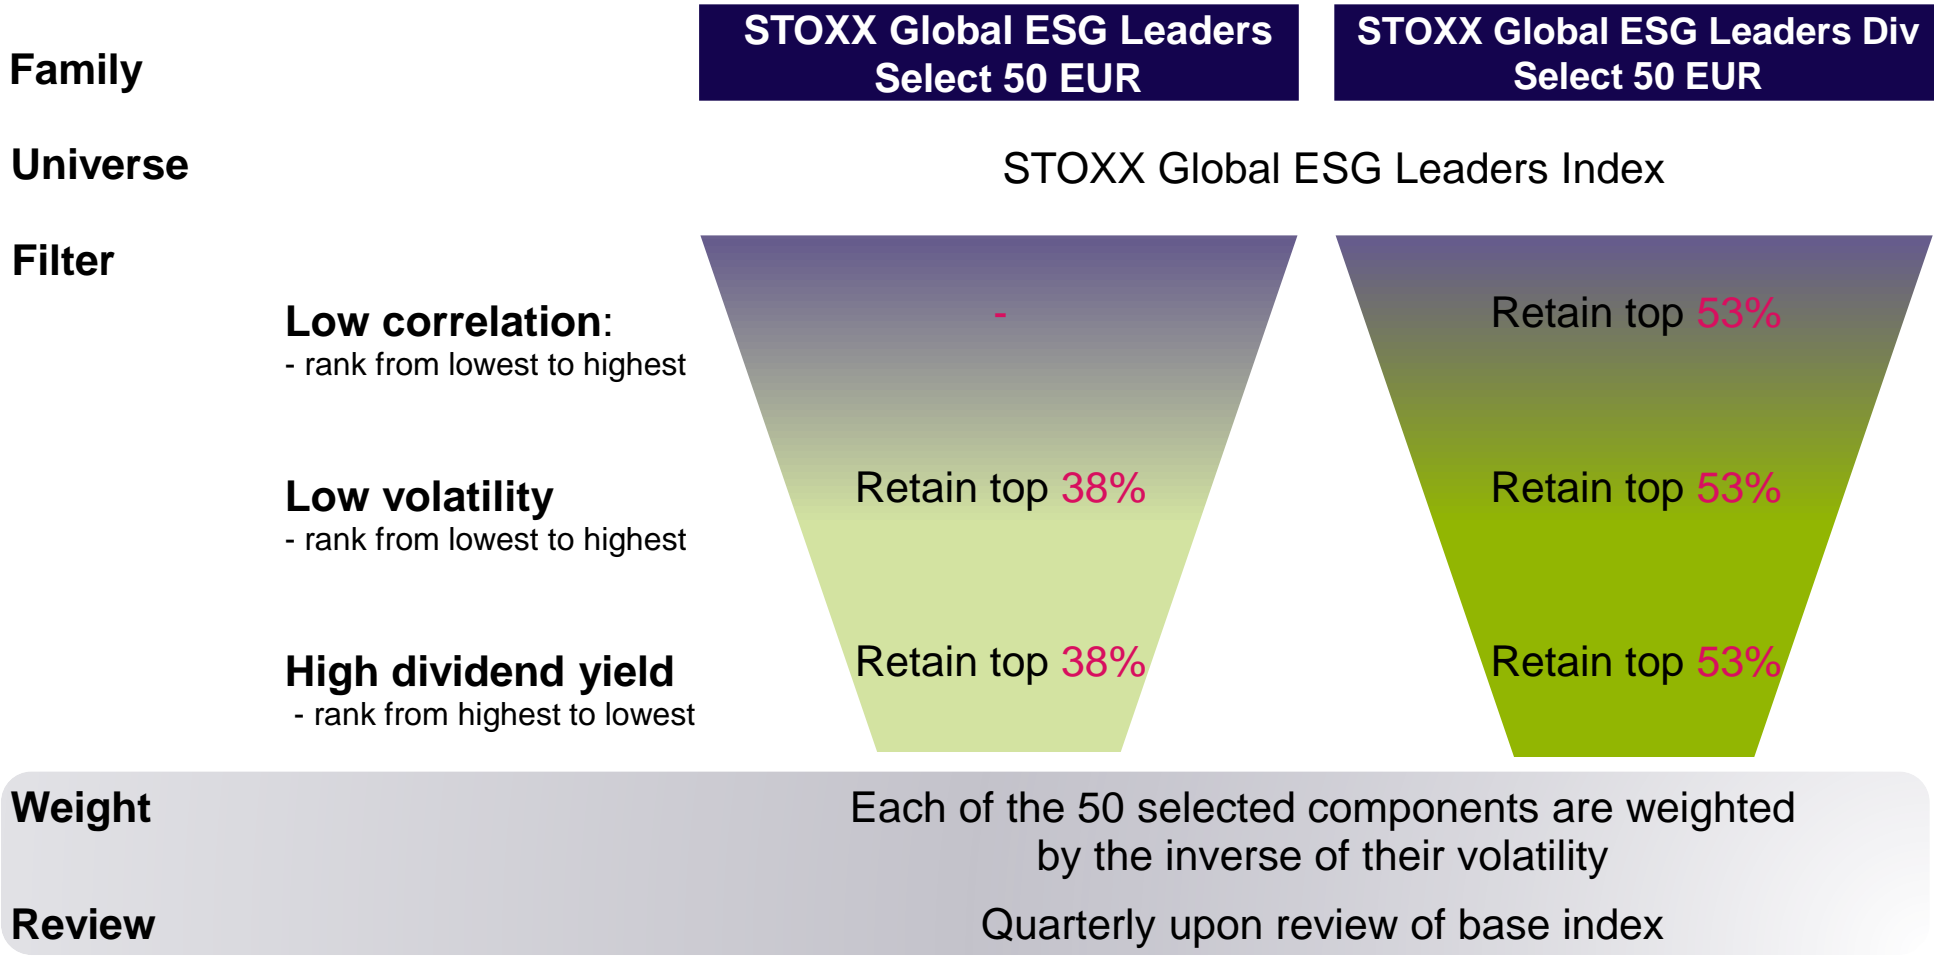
Family

STOXX Global ESG Leaders Select 50 EUR

STOXX Global ESG Leaders Div Select 50 EUR

Universe

STOXX Global ESG Leaders Index

Filter

Low correlation:
- rank from lowest to highest

-

Retain top 53%

Low volatility
- rank from lowest to highest

Retain top 38%

Retain top 53%

High dividend yield
- rank from highest to lowest

Retain top 38%

Retain top 53%

Weight

Each of the 50 selected components are weighted by the inverse of their volatility

Review

Quarterly upon review of base index